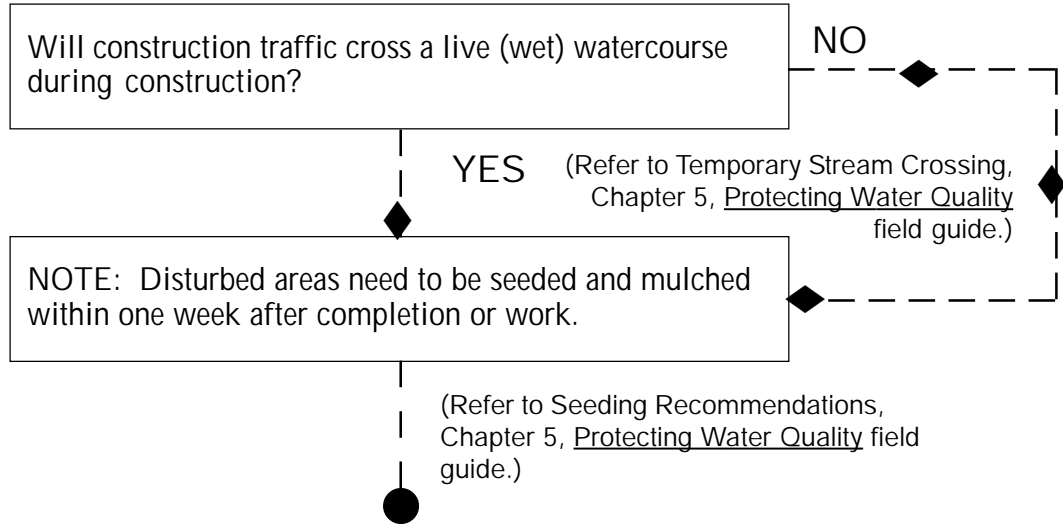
Will construction traffic cross a live (wet) watercourse during construction?

NO

YES

(Refer to Temporary Stream Crossing, Chapter 5, Protecting Water Quality field guide.)

NOTE: Disturbed areas need to be seeded and mulched within one week after completion or work.

(Refer to Seeding Recommendations, Chapter 5, Protecting Water Quality field guide.)